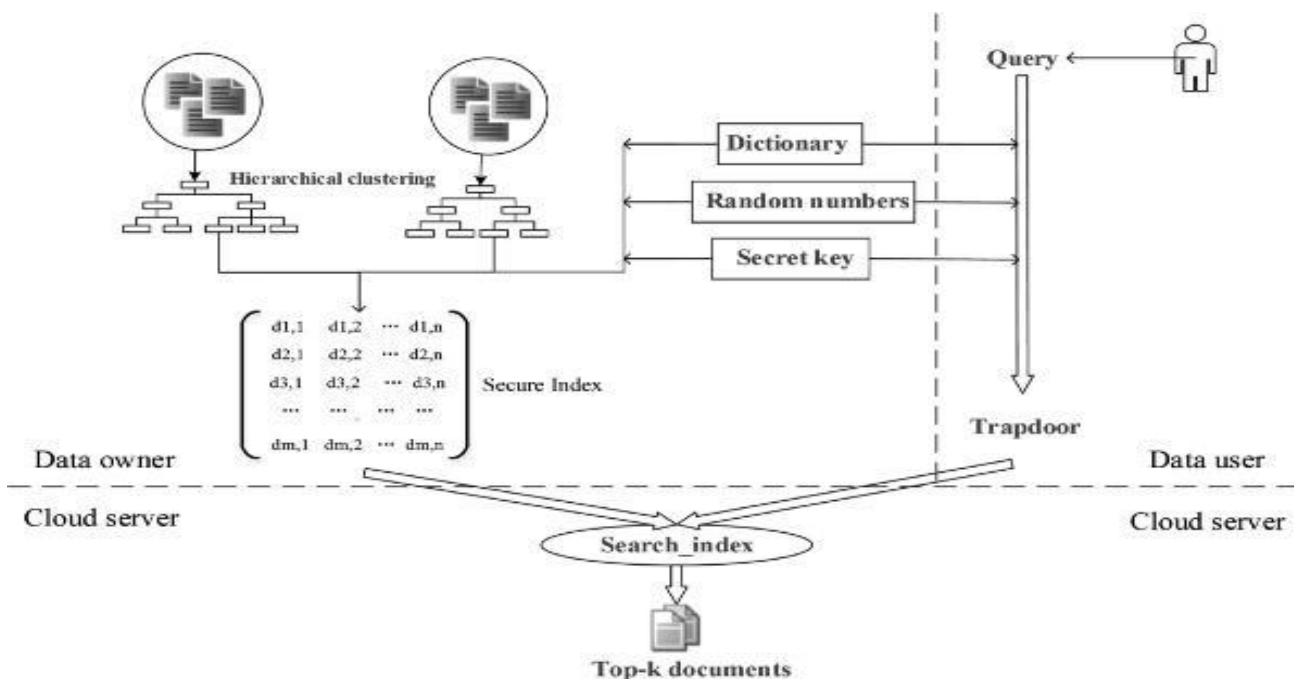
Query

Hierarchical clustering

Dictionary

Random numbers

Secret key

| d1,1 | d1,2 | ⋯ | d1,n |
|---|---|---|---|
| d2,1 | d2,2 | ⋯ | d2,n |
| d3,1 | d3,2 | ⋯ | d3,n |
| ⋯ | ⋯ | ⋯ | ⋯ |
| dm,1 | dm,2 | ⋯ | dm,n |

Secure Index

Trapdoor

Data owner

Data user

Cloud server

Cloud server

Search_index

Top-k documents